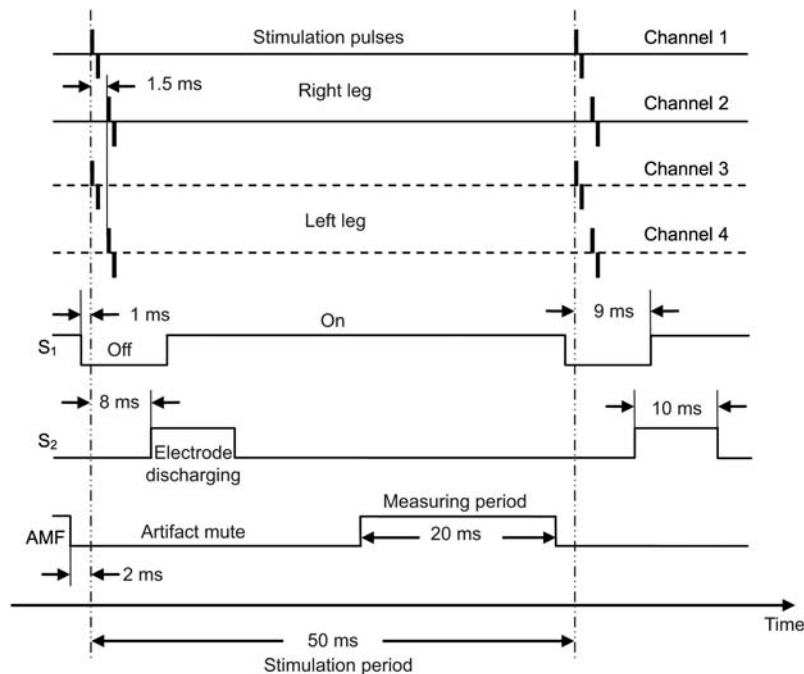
Stimulation pulses

Channel 1

1.5 ms

Right leg

Channel 2

Channel 3

Left leg

Channel 4

1 ms

On

9 ms

$S_1$

Off

8 ms

10 ms

$S_2$

Electrode discharging

Measuring period

AMF

Artifact mute

20 ms

2 ms

Time

50 ms

Stimulation period